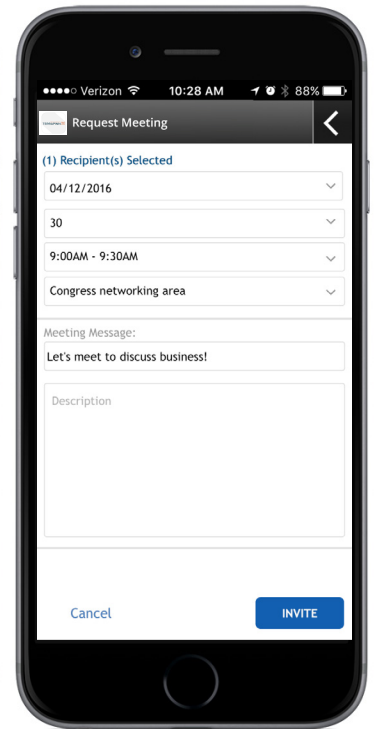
●●●●○ Verizon 10:28 AM 88%

Request Meeting

(1) Recipient(s) Selected

04/12/2016

30

9:00AM - 9:30AM

Congress networking area

Meeting Message:

Let's meet to discuss business!

Description

Cancel

INVITE